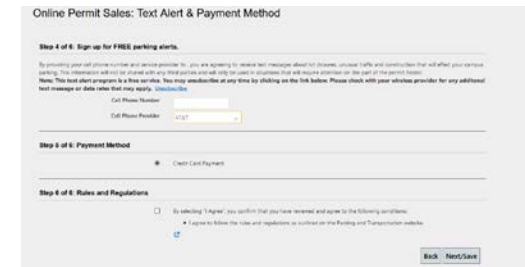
Online Permit Sales: Text Alert & Payment Method

Step 4 of 6: Sign up for FREE parking alerts.

By providing your cell phone number and service provider to , you are agreeing to receive text messages about lot closures, unusual traffic and construction that will affect your campus parking. The information will not be shared with any third parties and will only be used in situations that will require attention on the part of the permit holder. Note: This text alert program is a free service. You may unsubscribe at any time by clicking on the link below. Please check with your wireless provider for any additional text message or data rates that may apply. Unsubscribe

Cell Phone Number

Cell Phone Provider AT&T

Step 5 of 6: Payment Method

Credit Card Payment

Step 6 of 6: Rules and Regulations

By selecting "I Agree", you confirm that you have reviewed and agree to the following conditions:

• I agree to follow the rules and regulations as outlined on the Parking and Transportation website.

Back Next/Save